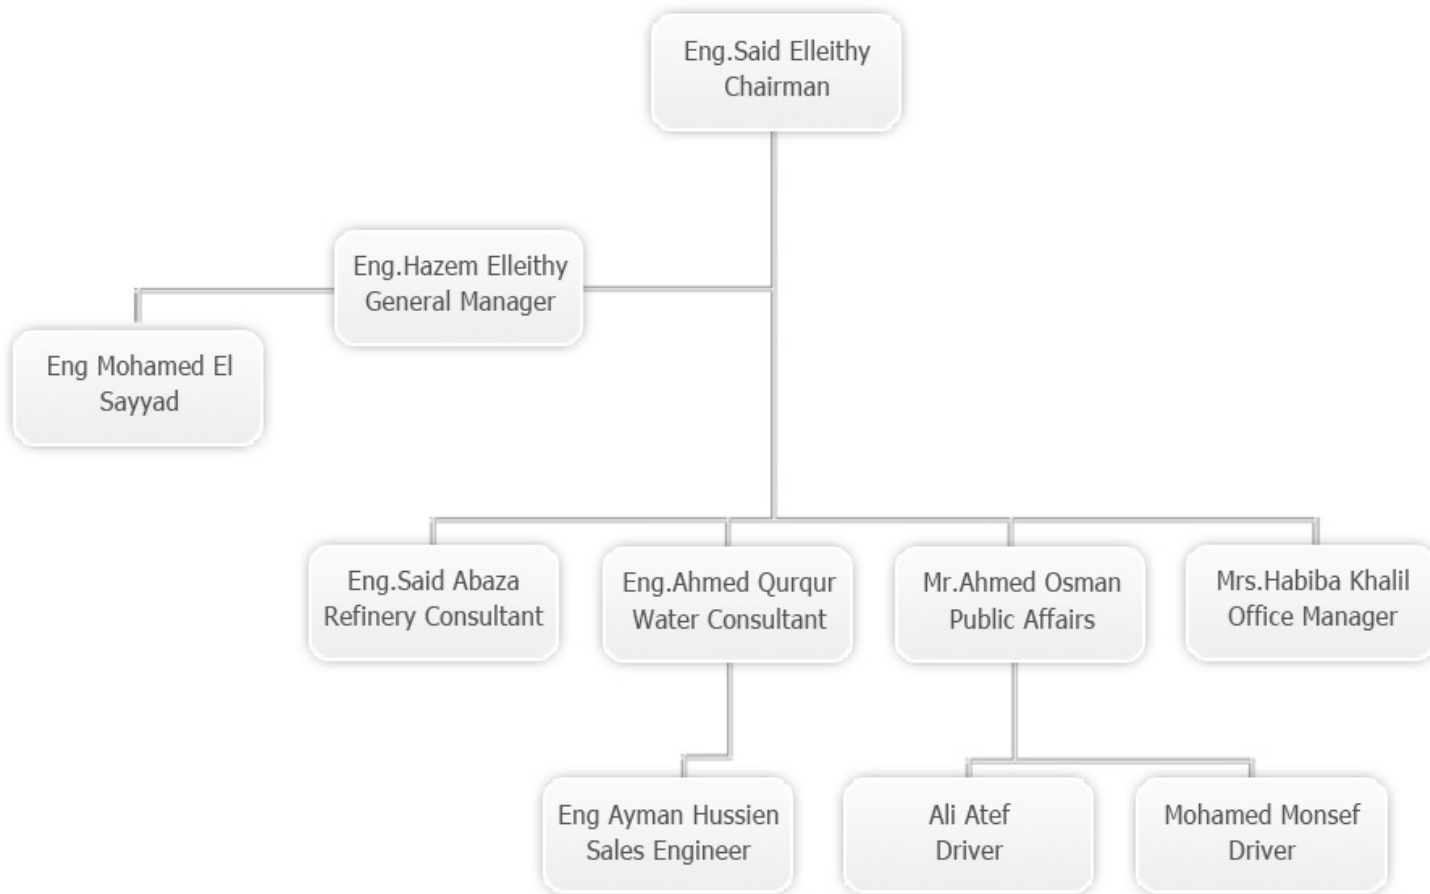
Eng.Said Elleithy
Chairman

Eng.Hazem Elleithy
General Manager

Eng Mohamed El Sayyad

Eng.Said Abaza
Refinery Consultant

Eng.Ahmed Qurqur
Water Consultant

Mr.Ahmed Osman
Public Affairs

Mrs.Habiba Khalil
Office Manager

Eng Ayman Hussien
Sales Engineer

Ali Atef
Driver

Mohamed Monsef
Driver